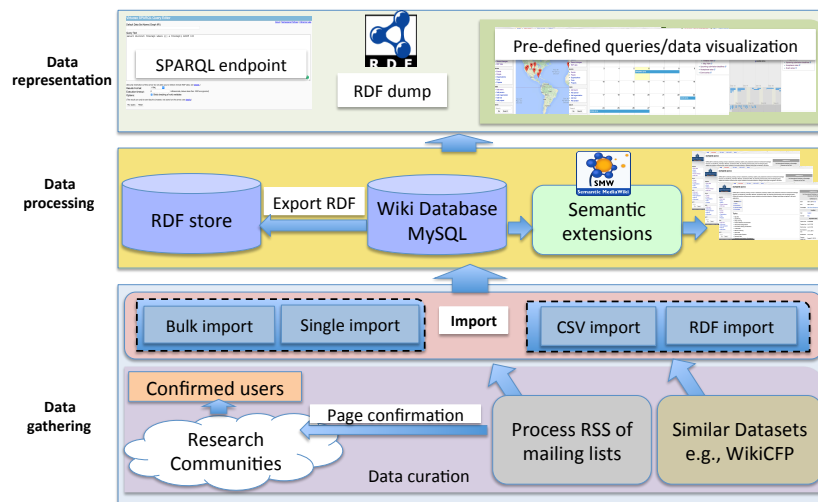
Data representation

SPARQL endpoint

RDF

RDF dump

Pre-defined queries/data visualization

Data processing

RDF store

Export RDF

Wiki Database MySQL

SMW Semantic MediaWiki

Semantic extensions

Bulk import

Single import

Import

CSV import

RDF import

Confirmed users

Data gathering

Page confirmation

Research Communities

Process RSS of mailing lists

Similar Datasets e.g., WikiCFP

Data curation